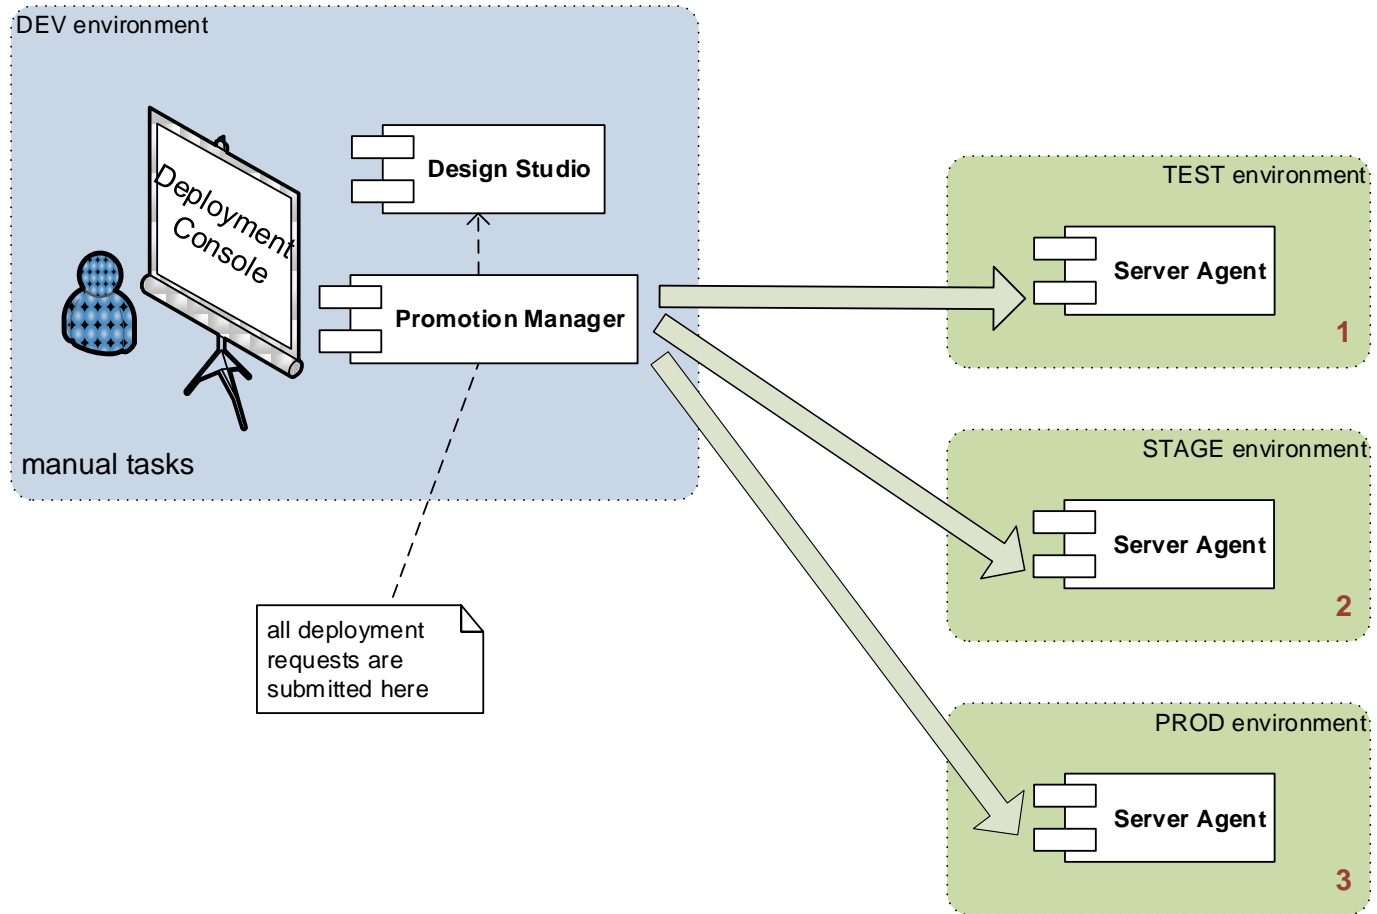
DEV environment

Deployment Console

Design Studio

Promotion Manager

manual tasks

all deployment requests are submitted here

TEST environment

Server Agent

1

STAGE environment

Server Agent

2

PROD environment

Server Agent

3